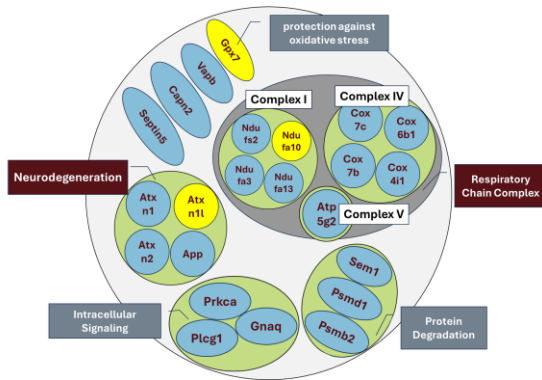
protection against oxidative stress

Gpx7

Vapb

Capn2

Septin5

Complex I

Ndu fs2

Ndu fa10

Ndu fa3

Ndu fa13

Complex IV

Cox 7c

Cox 6b1

Cox 7b

Cox 4i1

Neurodegeneration

Atx n1

Atx n1l

Atx n2

App

Atp 5g2

Complex V

Respiratory Chain Complex

Sem1

Psmd1

Psmb2

Prkca

Gnaq

Plcg1

Intracellular Signaling

Protein Degradation